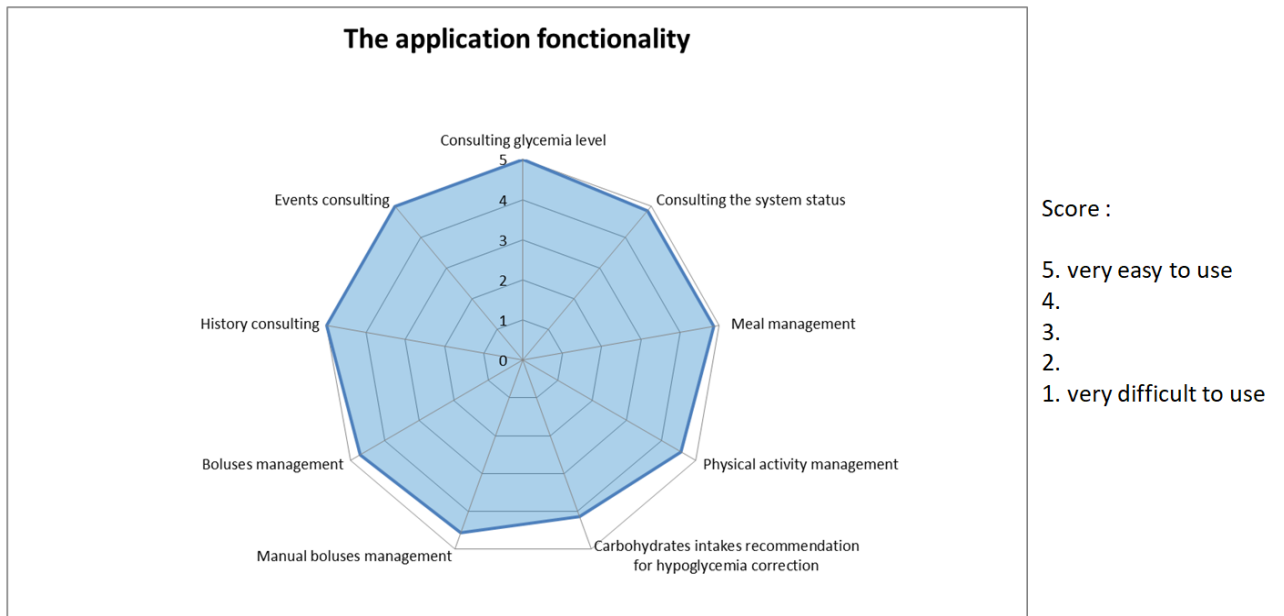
The application fonctionality

Consulting glycemia level
5
4
3
2
1
0
Consulting the system status
Meal management
Physical activity management
Carbohydrates intakes recommendation for hypoglycemia correction
Manual boluses management
Boluses management
History consulting
Events consulting

Score :

5. very easy to use
4.
3.
2.
1. very difficult to use